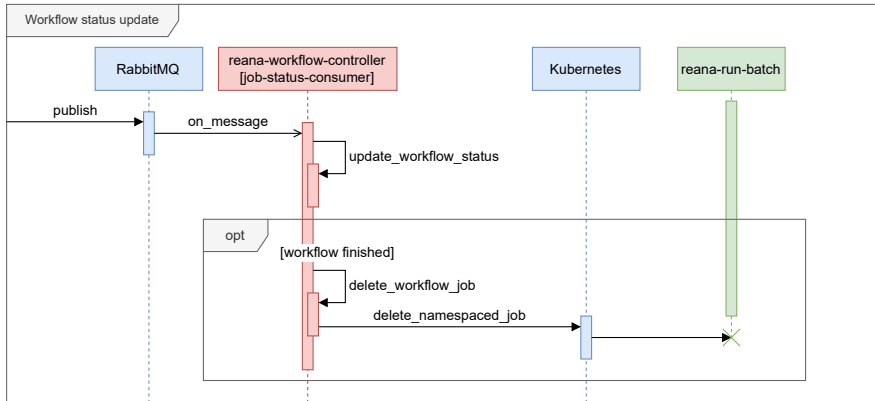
Workflow status update

RabbitMQ

reana-workflow-controller
[job-status-consumer]

Kubernetes

reana-run-batch

publish

on_message

update_workflow_status

opt

[workflow finished]

delete_workflow_job

delete_namespaced_job